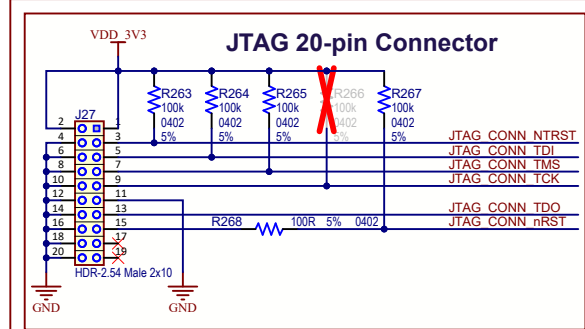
JTAG 20-pin Connector

VDD_3V3

R263
100k
0402
5%

R264
100k
0402
5%

R265
100k
0402
5%

R266
100k
0402
5%

R267
100k
0402
5%

J27

2 1
4 3
6 5
8 7
10 9
12 11
14 13
16 15
18 17
20 19

JTAG_CONN_NTRST
JTAG_CONN_TDI
JTAG_CONN_TMS
JTAG_CONN_TCK
JTAG_CONN_TDO
JTAG_CONN_nRST

R268 100R 5% 0402

HDR-2.54 Male 2x10

GND

GND